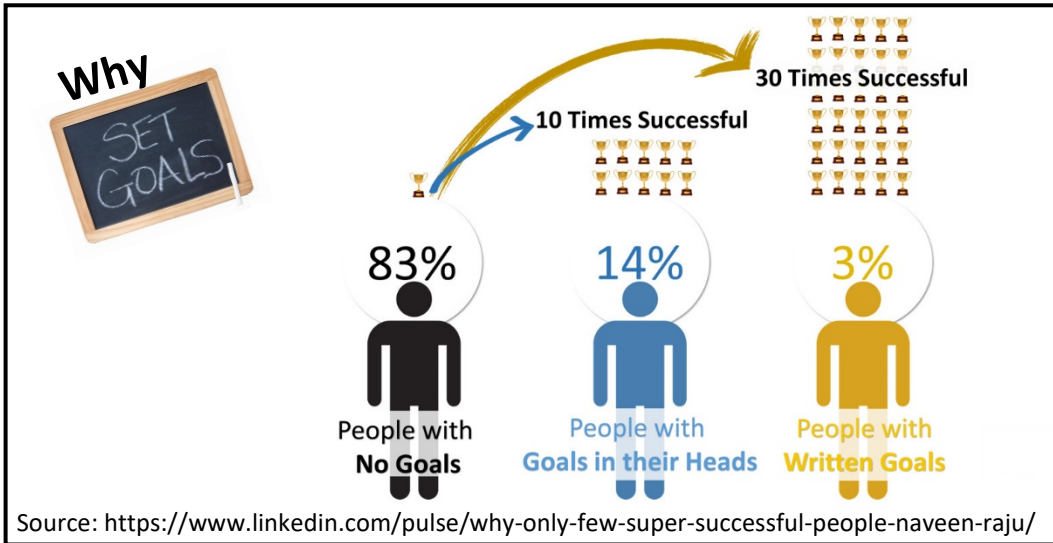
Why

SET GOALS

30 Times Successful

10 Times Successful

83%

People with
No Goals

14%

People with
Goals in their Heads

3%

People with
Written Goals

Source: https://www.linkedin.com/pulse/why-only-few-super-successful-people-naveen-raju/